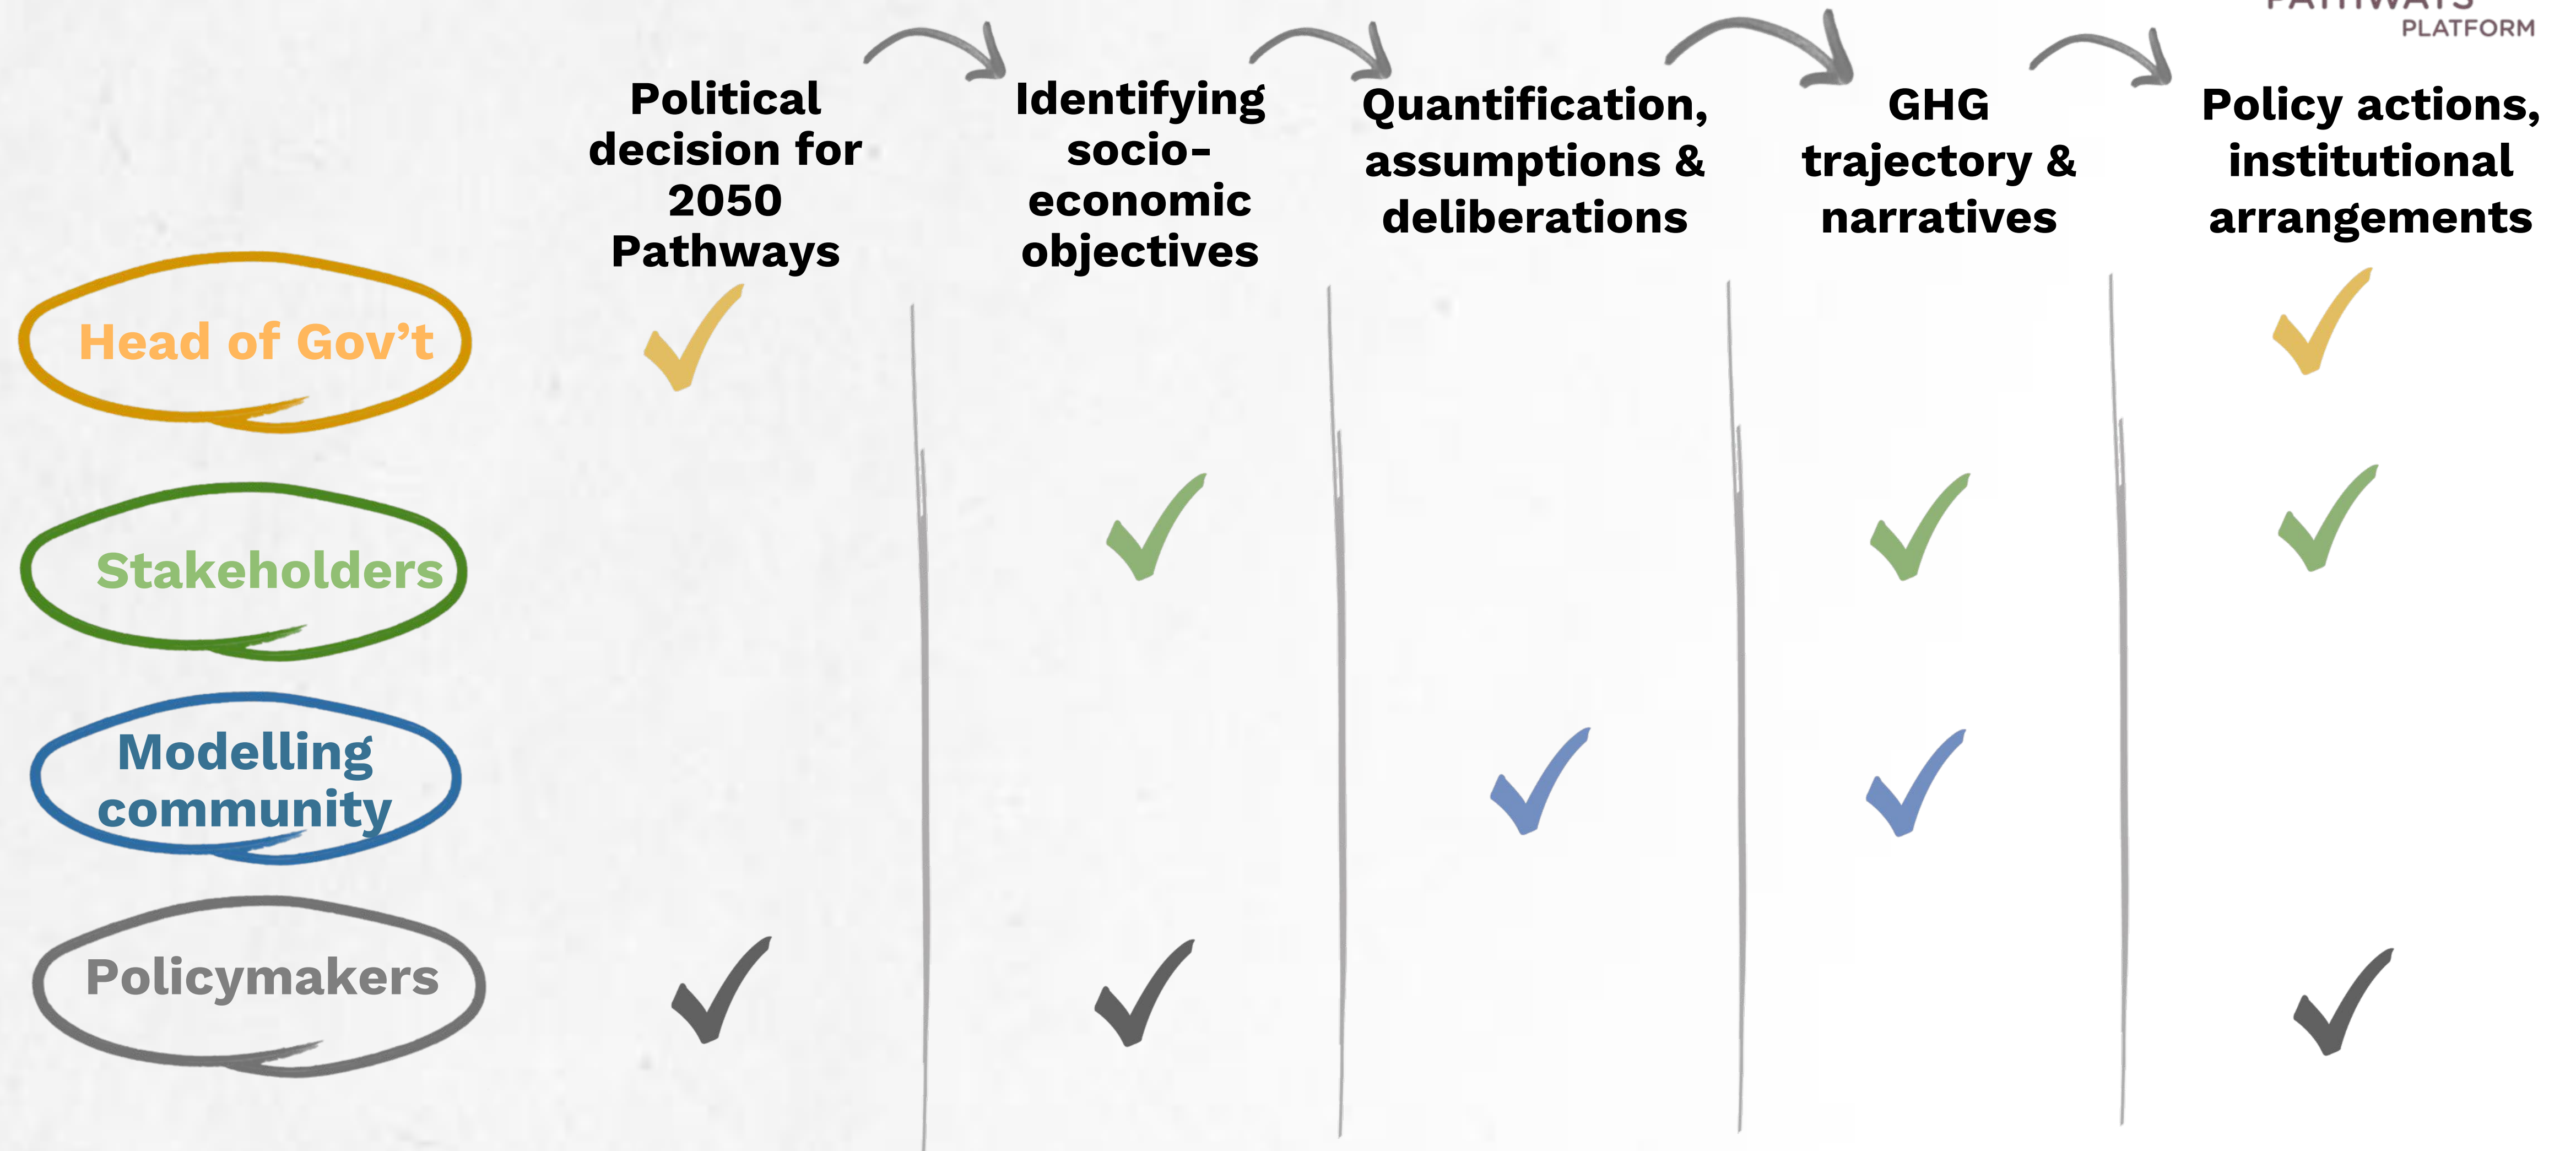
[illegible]
PLATFORM

| | Political decision for 2050 Pathways | Identifying socio-economic objectives | Quantification, assumptions & deliberations | GHG trajectory & narratives | Policy actions, institutional arrangements |
|---|---|---|---|---|---|
| Head of Gov’t | ✓ | | | | ✓ |
| Stakeholders | | ✓ | | ✓ | ✓ |
| Modelling community | | | ✓ | ✓ | |
| Policymakers | ✓ | ✓ | | | ✓ |